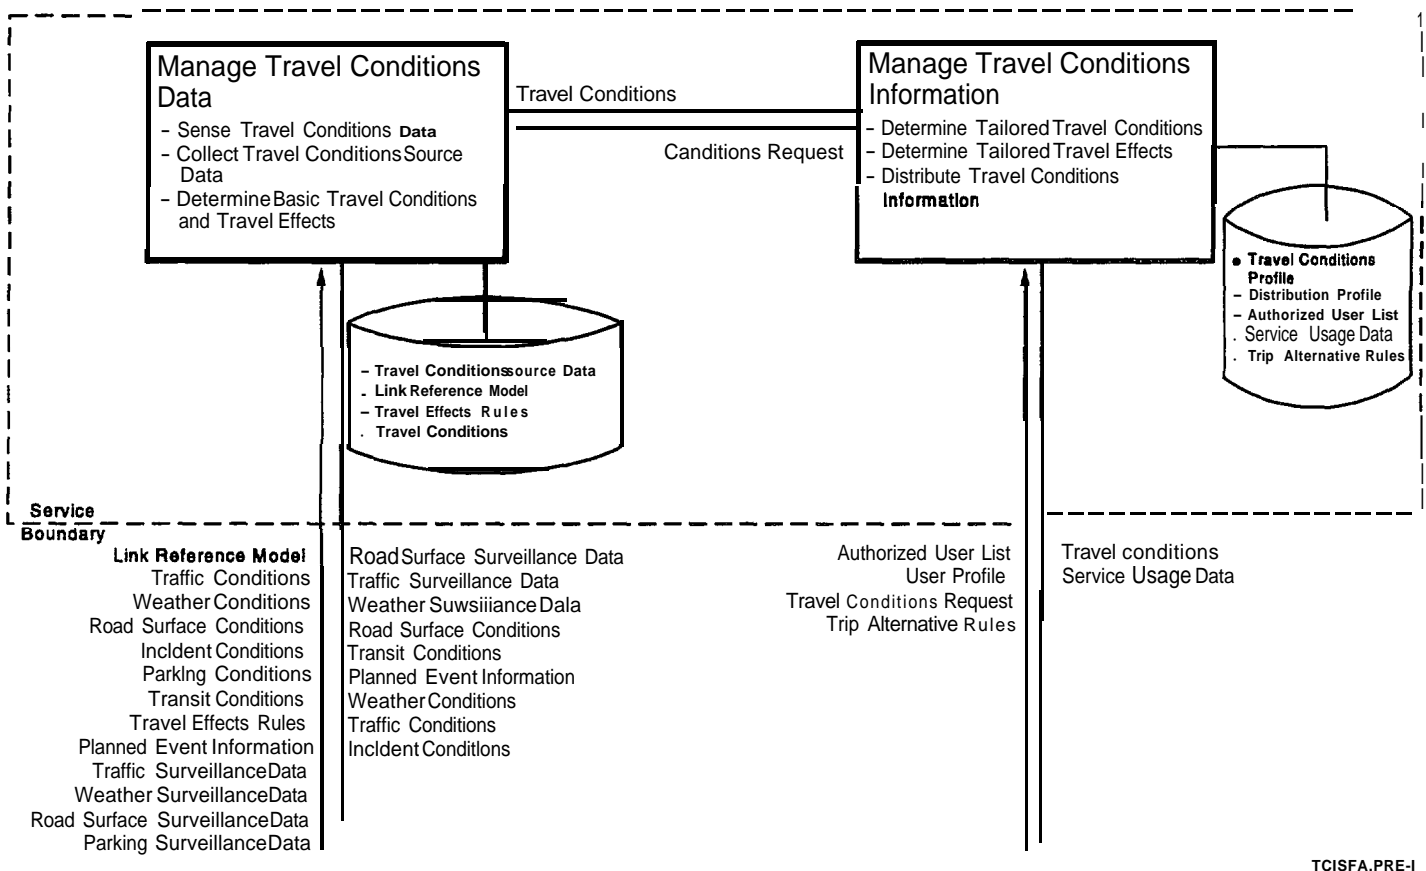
Manage Travel Conditions Data
- Sense Travel Conditions Data
- Collect Travel Conditions Source Data
- Determine Basic Travel Conditions and Travel Effects

Travel Conditions

Canditions Request

Manage Travel Conditions Information
- Determine Tailored Travel Conditions
- Determine Tailored Travel Effects
- Distribute Travel Conditions Information

- Travel Conditionssource Data
- Link Reference Model
- Travel Effects Rules
. Travel Conditions

● Travel Conditions Profile
- Distribution Profile
- Authorized User List
. Service Usage Data
. Trip Alternative Rules

Service Boundary

Link Reference Model
Traffic Conditions
Weather Conditions
Road Surface Conditions
Incldent Conditions
Parklng Conditions
Transit Conditions
Travel Effects Rules
Planned Event Information
Traffic Surveillance Data
Weather Surveillance Data
Road Surface Surveillance Data
Parking Surveillance Data

Road Surface Surveillance Data
Traffic Surveillance Data
Weather Suwsiiiance Dala
Road Surface Conditions
Transit Conditions
Planned Event Information
Weather Conditions
Traffic Conditions
Incldent Conditlons

Authorized User List
User Profile
Travel Conditions Request
Trip Alternative Rules

Travel conditions
Service Usage Data

TCISFA.PRE-I